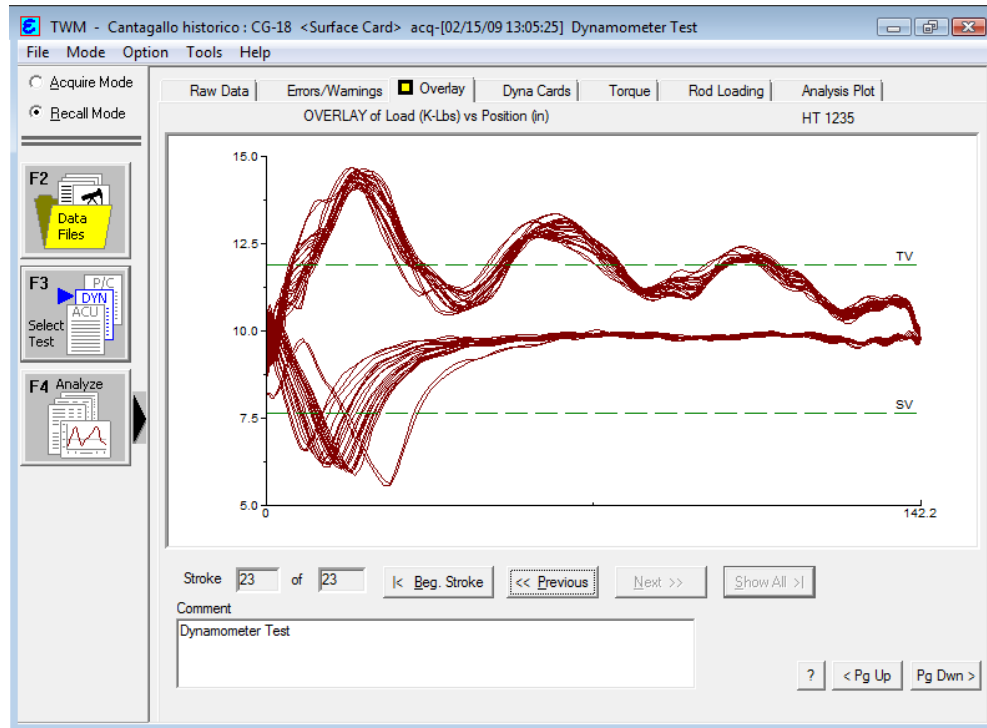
TWM - Cantagallo historico : CG-18 <Surface Card> acq-[02/15/09 13:05:25] Dynamometer Test

File Mode Option Tools Help

Acquire Mode
Recall Mode

F2 Data Files

F3 P/C DYN ACU Select Test

F4 Analyze

Raw Data | Errors/Warnings | Overlay | Dyna Cards | Torque | Rod Loading | Analysis Plot

OVERLAY of Load (K-Lbs) vs Position (in)

HT 1235

15.0
12.5
10.0
7.5
5.0
0
142.2
TV
SV

Stroke 23 of 23

|< Beg. Stroke
<< Previous
Next >>
Show All >|

Comment
Dynamometer Test

?
< Pg Up
Pg Dwn >